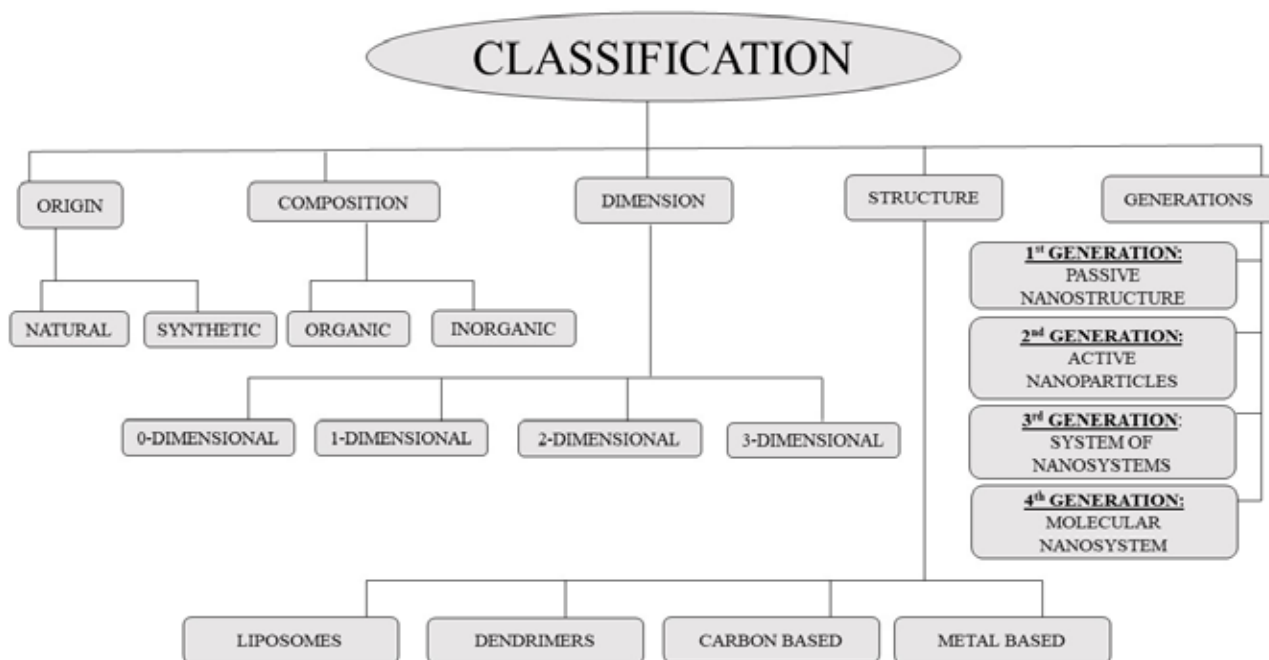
CLASSIFICATION

ORIGIN

COMPOSITION

DIMENSION

STRUCTURE

GENERATIONS

NATURAL

SYNTHETIC

ORGANIC

INORGANIC

$1^{st}$ GENERATION: PASSIVE NANOSTRUCTURE

$2^{nd}$ GENERATION: ACTIVE NANOPARTICLES

$3^{rd}$ GENERATION: SYSTEM OF NANOSYSTEMS

$4^{th}$ GENERATION: MOLECULAR NANOSYSTEM

0-DIMENSIONAL

1-DIMENSIONAL

2-DIMENSIONAL

3-DIMENSIONAL

LIPOSOMES

DENDRIMERS

CARBON BASED

METAL BASED